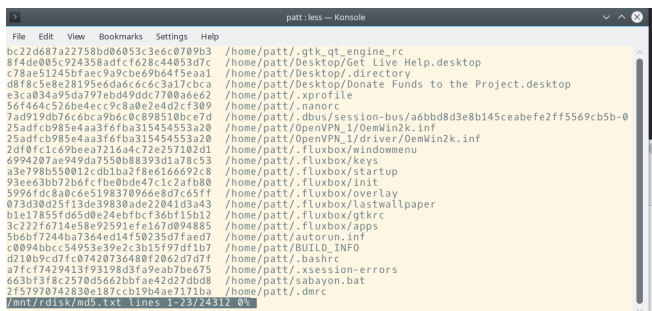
patt : less — Konsole

File Edit View Bookmarks Settings Help

bc22d687a22758bd06053c3e6c0709b3 /home/patt/.gtk_qt_engine_rc
8f4de005c924358adfcf628c44053d7c /home/patt/Desktop/Get Live Help.desktop
c78ae51245bfaec9a9cbe69b64f5eaa1 /home/patt/Desktop/.directory
d8f8c5e8e28195e6da6c6c6c3a17cbca /home/patt/Desktop/Donate Funds to the Project.desktop
e3ca034a95da797ebd49ddc7700a6e62 /home/patt/.xprofile
56f464c526be4ecc9c8a0e2e4d2cf309 /home/patt/.nanorc
7ad919db76c6bca9b6c0c898510bce7d /home/patt/.dbus/session-bus/a6bbd8d3e8b145ceabefe2ff5569cb5b-0
25adfcb985e4aa3f6fba315454553a20 /home/patt/OpenVPN_1/OemWin2k.inf
25adfcb985e4aa3f6fba315454553a20 /home/patt/OpenVPN_1/driver/OemWin2k.inf
2df0fc1c69beea7216a4c72e257102d1 /home/patt/.fluxbox/windowmenu
6994207ae949da7550b88393d1a78c53 /home/patt/.fluxbox/keys
a3e798b550012cdb1ba2f8e6166692c8 /home/patt/.fluxbox/startup
93ee63bb72b6fcfbe0bde47c1c2afb80 /home/patt/.fluxbox/init
5996fdc8a0c6e5198370966e8d7c65ff /home/patt/.fluxbox/overlay
073d30d25f13de39830ade22041d3a43 /home/patt/.fluxbox/lastwallpaper
b1e17855fd65d0e24ebfbcf36bf15b12 /home/patt/.fluxbox/gtkrc
3c222f6714e58e92591efe167d094885 /home/patt/.fluxbox/apps
5b6bf7244ba736de414f50235d7faed7 /home/patt/autorun.inf
c0094bbcc54953e39e2c3b15f97df1b7 /home/patt/BUILD_INFO
d210b9cd7cf07420736480f2062d7d7f /home/patt/.bashrc
a7fcf7429413f93198d3fa9eab7be675 /home/patt/.xsession-errors
663bf3f8c2570d5662bbfae42d7dbd8 /home/patt/sabayon.bat
2f57970742830e187ccb19b4ae7171ba /home/patt/.dmrc
/mnt/rdisk/md5.txt lines 1-23/24312 0%